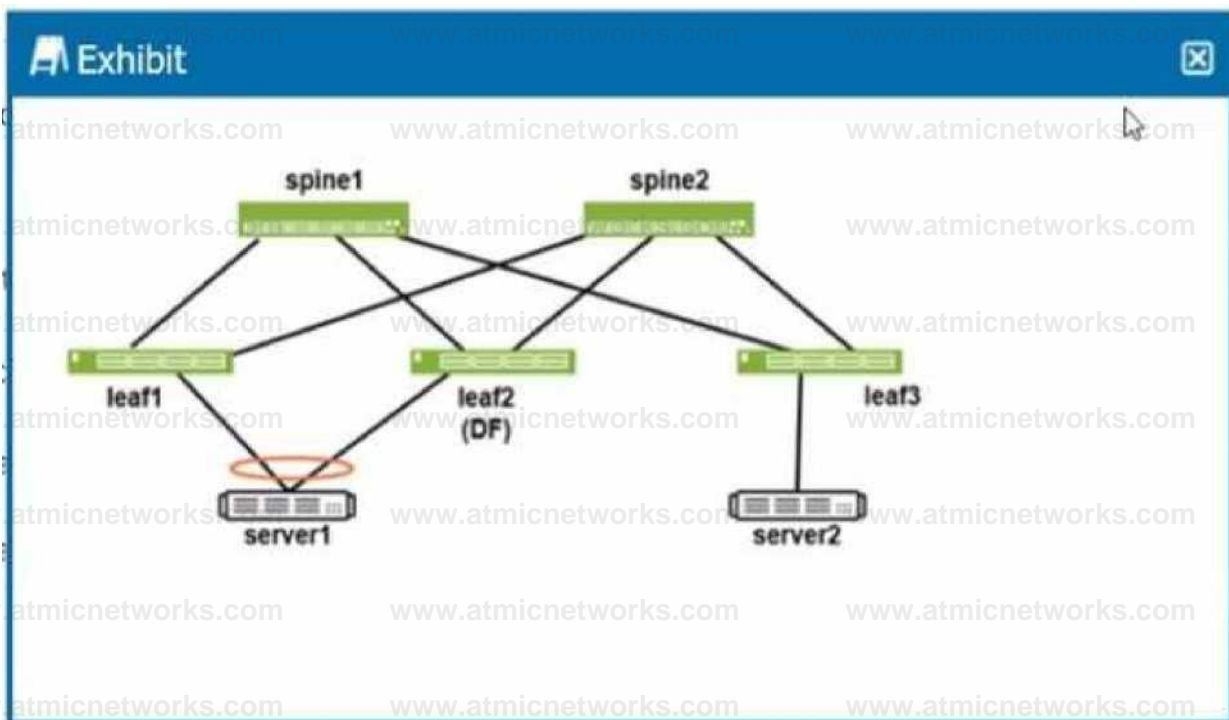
Exhibit

atmicnetworks.com www.atmicnetworks.com www.atmicnetworks.com

spine1 spine2

atmicnetworks.com www.atmicnetworks.com www.atmicnetworks.com

atmicnetworks.com www.atmicnetworks.com www.atmicnetworks.com

leaf1 leaf2 (DF) leaf3

atmicnetworks.com www.atmicnetworks.com www.atmicnetworks.com

server1 server2

atmicnetworks.com www.atmicnetworks.com www.atmicnetworks.com

atmicnetworks.com www.atmicnetworks.com www.atmicnetworks.com

atmicnetworks.com www.atmicnetworks.com www.atmicnetworks.com